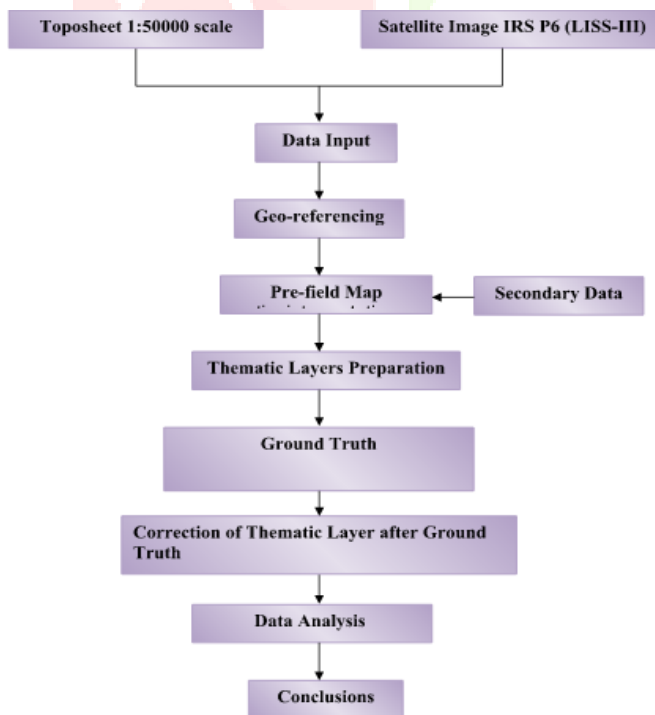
Toposheet 1:50000 scale

Satellite Image IRS P6 (LISS-III)

Data Input

Geo-referencing

Pre-field Map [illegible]

Secondary Data

Thematic Layers Preparation

Ground Truth

Correction of Thematic Layer after Ground Truth

Data Analysis

Conclusions